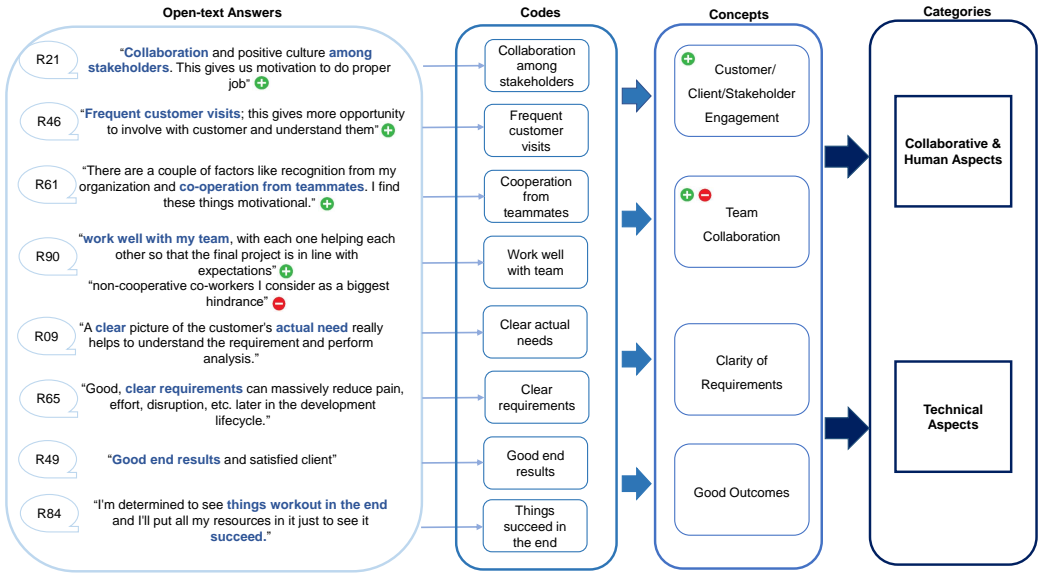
Open-text Answers

R21 "Collaboration and positive culture among stakeholders. This gives us motivation to do proper job"

R46 "Frequent customer visits; this gives more opportunity to involve with customer and understand them"

R61 "There are a couple of factors like recognition from my organization and co-operation from teammates. I find these things motivational."

R90 "work well with my team, with each one helping each other so that the final project is in line with expectations"
"non-cooperative co-workers I consider as a biggest hindrance"

R09 "A clear picture of the customer's actual need really helps to understand the requirement and perform analysis."

R65 "Good, clear requirements can massively reduce pain, effort, disruption, etc. later in the development lifecycle."

R49 "Good end results and satisfied client"

R84 "I'm determined to see things workout in the end and I'll put all my resources in it just to see it succeed."

Codes

Collaboration among stakeholders

Frequent customer visits

Cooperation from teammates

Work well with team

Clear actual needs

Clear requirements

Good end results

Things succeed in the end

Concepts

Customer/ Client/Stakeholder Engagement

Team Collaboration

Clarity of Requirements

Good Outcomes

Categories

Collaborative & Human Aspects

Technical Aspects